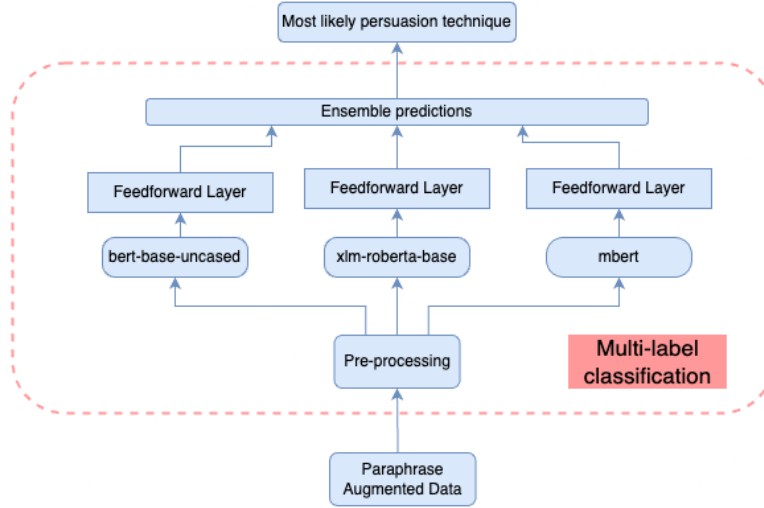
Most likely persuasion technique

Ensemble predictions

Feedforward Layer

Feedforward Layer

Feedforward Layer

bert-base-uncased

xlm-roberta-base

mbert

Pre-processing

Multi-label classification

Paraphrase Augmented Data